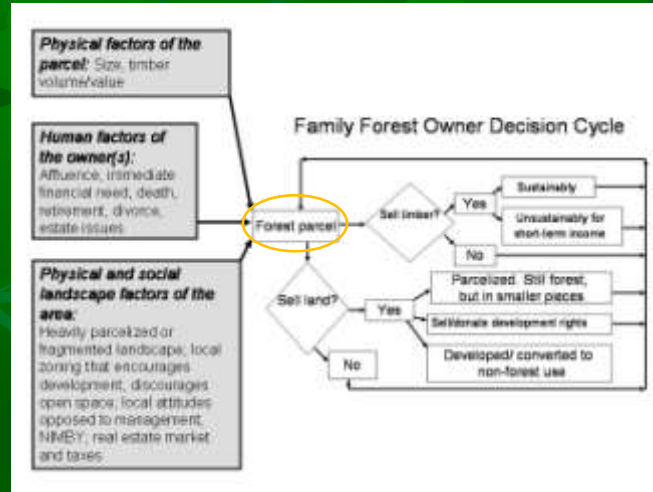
Physical factors of the parcel: Size, timber volume/value

Human factors of the owner(s): Affluence, immediate financial need, death, retirement, divorce, estate issues

Physical and social landscape factors of the area: Heavily parcelized or fragmented landscape; local zoning that encourages development, discourages open space; local attitudes opposed to management; NIMBY; real estate market and taxes

Family Forest Owner Decision Cycle

Forest parcel

Sell timber?

Yes

Sustainably

Unsustainably for short-term income

No

Sell land?

Yes

Parcelized. Still forest, but in smaller pieces

Sell/donate development rights

Developed/ converted to non-forest use

No